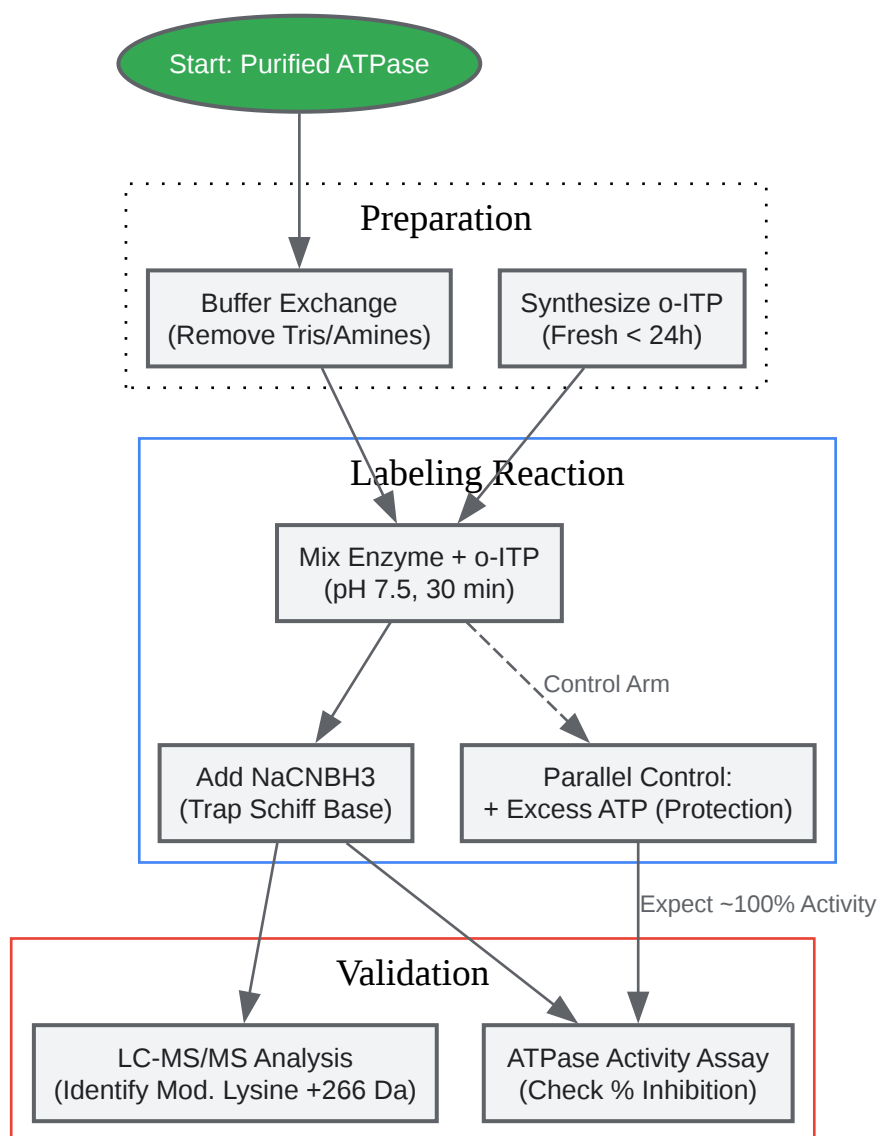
Start: Purified ATPase

Preparation

Buffer Exchange
(Remove Tris/Amines)

Synthesize o-ITP
(Fresh < 24h)

Labeling Reaction

Mix Enzyme + o-ITP
(pH 7.5, 30 min)

Control Arm

Add NaCNBH3
(Trap Schiff Base)

Parallel Control:
+ Excess ATP (Protection)

Expect ~100% Activity

Validation

LC-MS/MS Analysis
(Identify Mod. Lysine +266 Da)

ATPase Activity Assay
(Check % Inhibition)